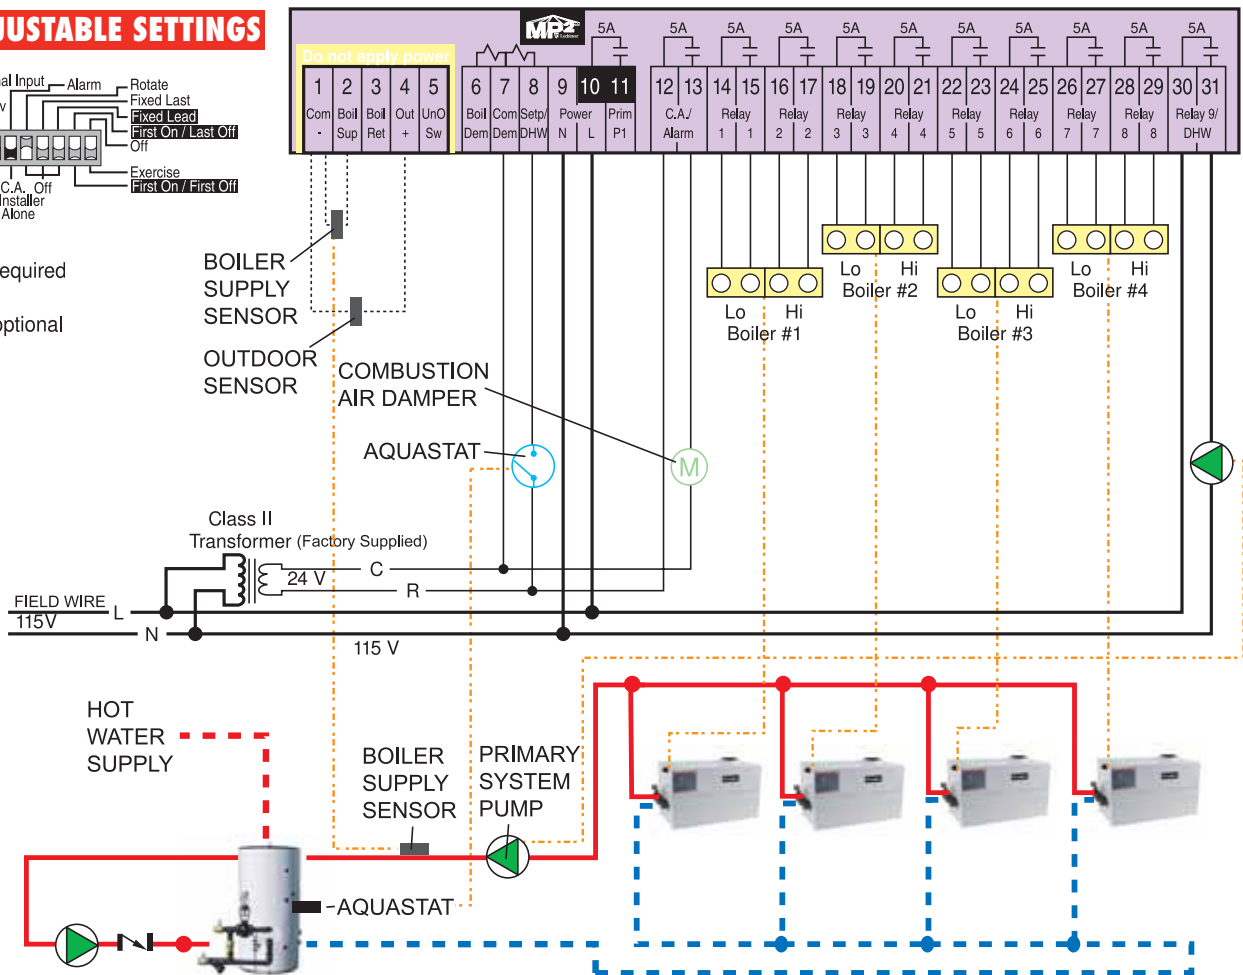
JUSTABLE SETTINGS

al Input
Alarm
Rotate
Fixed Last
Fixed Lead
First On / Last Off
Off
Exercise
First On / First Off
C.A. Off
Installer
Alone

equired

ptional

MP2

Do not apply power

| 1 | 2 | 3 | 4 | 5 | 6 | 7 | 8 | 9 | 10 | 11 | 12 | 13 | 14 | 15 | 16 | 17 | 18 | 19 | 20 | 21 | 22 | 23 | 24 | 25 | 26 | 27 | 28 | 29 | 30 | 31 |
|---|---|---|---|---|---|---|---|---|---|---|---|---|---|---|---|---|---|---|---|---|---|---|---|---|---|---|---|---|---|---|
| Com - | Boil Sup | Boil Ret | Out + | UnO Sw | Boil Dem | Com Dem | Setp/ DHW | Power N | L | Prim P1 | C.A./ Alarm | | Relay 1 | 1 | Relay 2 | 2 | Relay 3 | 3 | Relay 4 | 4 | Relay 5 | 5 | Relay 6 | 6 | Relay 7 | 7 | Relay 8 | 8 | Relay 9/ DHW | |

5A 5A 5A 5A 5A 5A 5A 5A 5A 5A 5A

Lo Hi Boiler #1
Lo Hi Boiler #2
Lo Hi Boiler #3
Lo Hi Boiler #4

BOILER SUPPLY SENSOR

OUTDOOR SENSOR

COMBUSTION AIR DAMPER

AQUASTAT

M

Class II Transformer (Factory Supplied)

24 V

C

R

FIELD WIRE 115V

L

N

115 V

HOT WATER SUPPLY

BOILER SUPPLY SENSOR

PRIMARY SYSTEM PUMP

-AQUASTAT